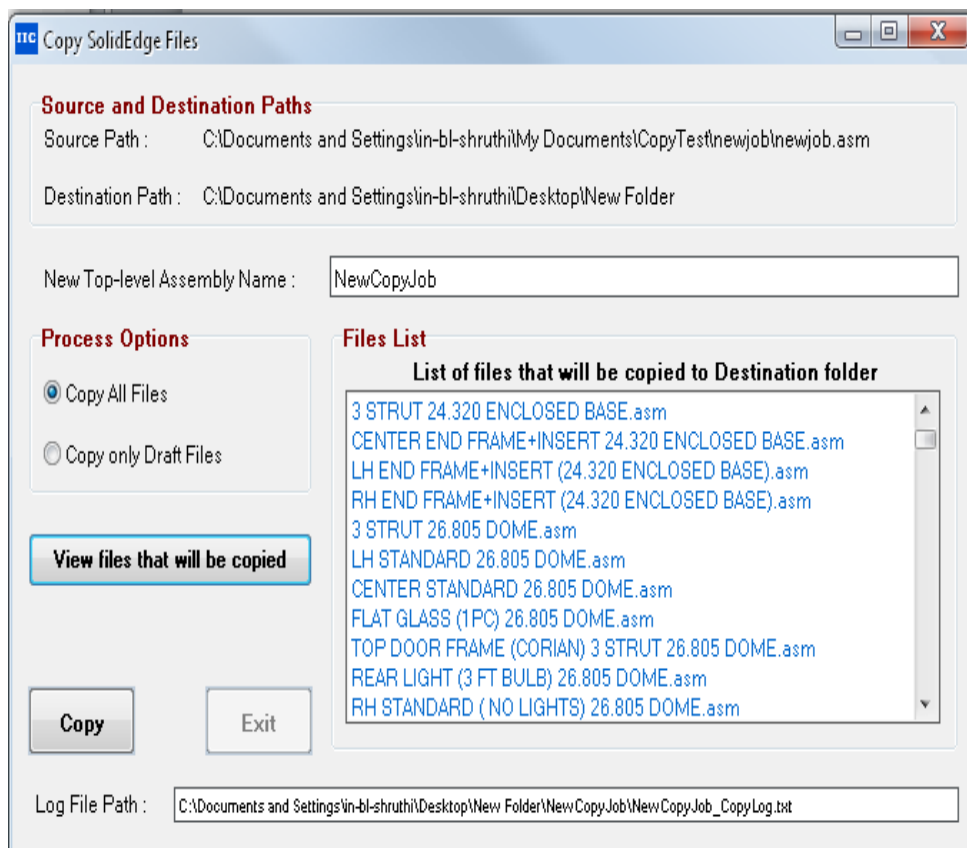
IIC Copy SolidEdge Files

Source and Destination Paths

Source Path : C:\Documents and Settings\in-bl-shruthi\My Documents\CopyTest\newjob\newjob.asm

Destination Path : C:\Documents and Settings\in-bl-shruthi\Desktop\New Folder

New Top-level Assembly Name : NewCopyJob

Process Options

Copy All Files

Copy only Draft Files

View files that will be copied

Files List

List of files that will be copied to Destination folder

3 STRUT 24.320 ENCLOSED BASE.asm
CENTER END FRAME+INSERT 24.320 ENCLOSED BASE.asm
LH END FRAME+INSERT (24.320 ENCLOSED BASE).asm
RH END FRAME+INSERT (24.320 ENCLOSED BASE).asm
3 STRUT 26.805 DOME.asm
LH STANDARD 26.805 DOME.asm
CENTER STANDARD 26.805 DOME.asm
FLAT GLASS (1PC) 26.805 DOME.asm
TOP DOOR FRAME (CORIAN) 3 STRUT 26.805 DOME.asm
REAR LIGHT (3 FT BULB) 26.805 DOME.asm
RH STANDARD ( NO LIGHTS) 26.805 DOME.asm

Copy

Exit

Log File Path : C:\Documents and Settings\in-bl-shruthi\Desktop\New Folder\NewCopyJob\NewCopyJob_CopyLog.txt